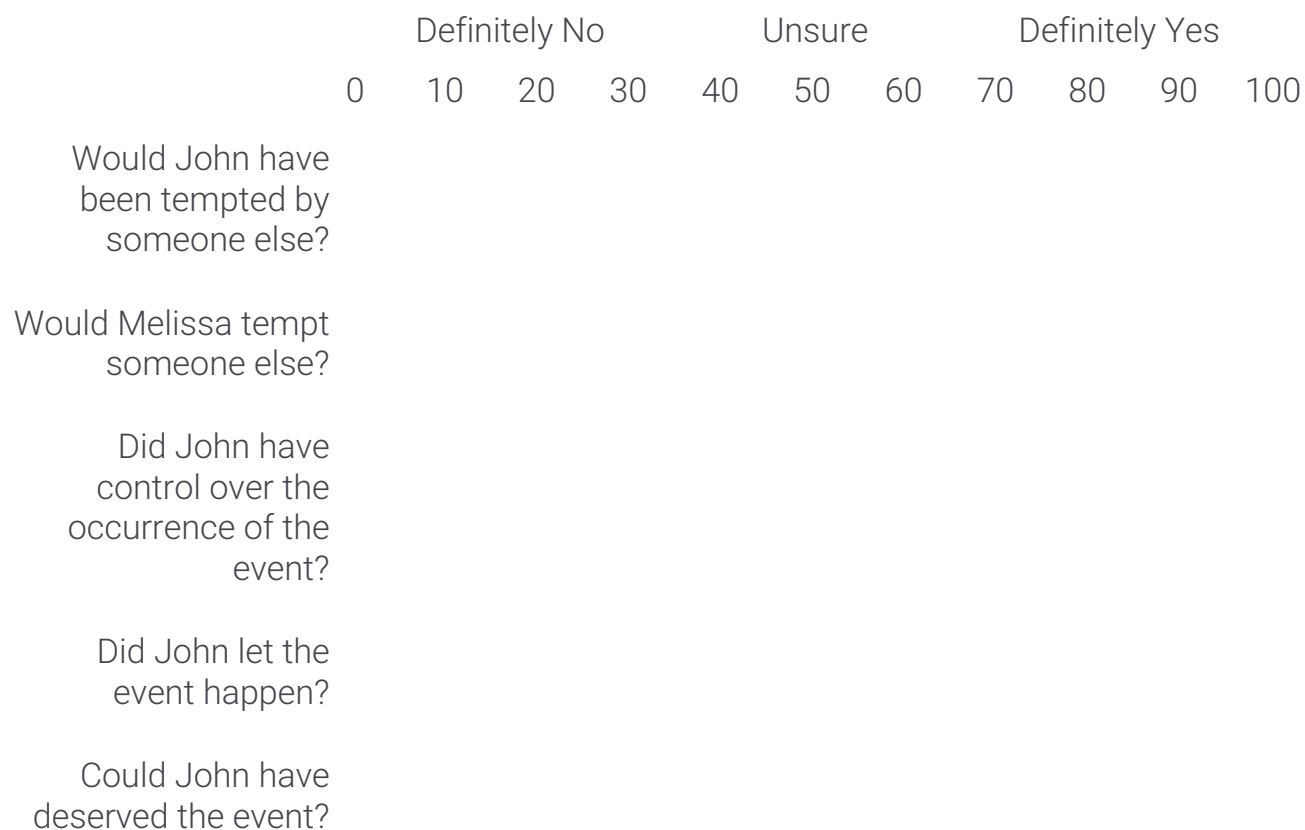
Definitely No Unsure Definitely Yes

0 10 20 30 40 50 60 70 80 90 100

Would John have been tempted by someone else?

Would Melissa tempt someone else?

Did John have control over the occurrence of the event?

Did John let the event happen?

Could John have deserved the event?